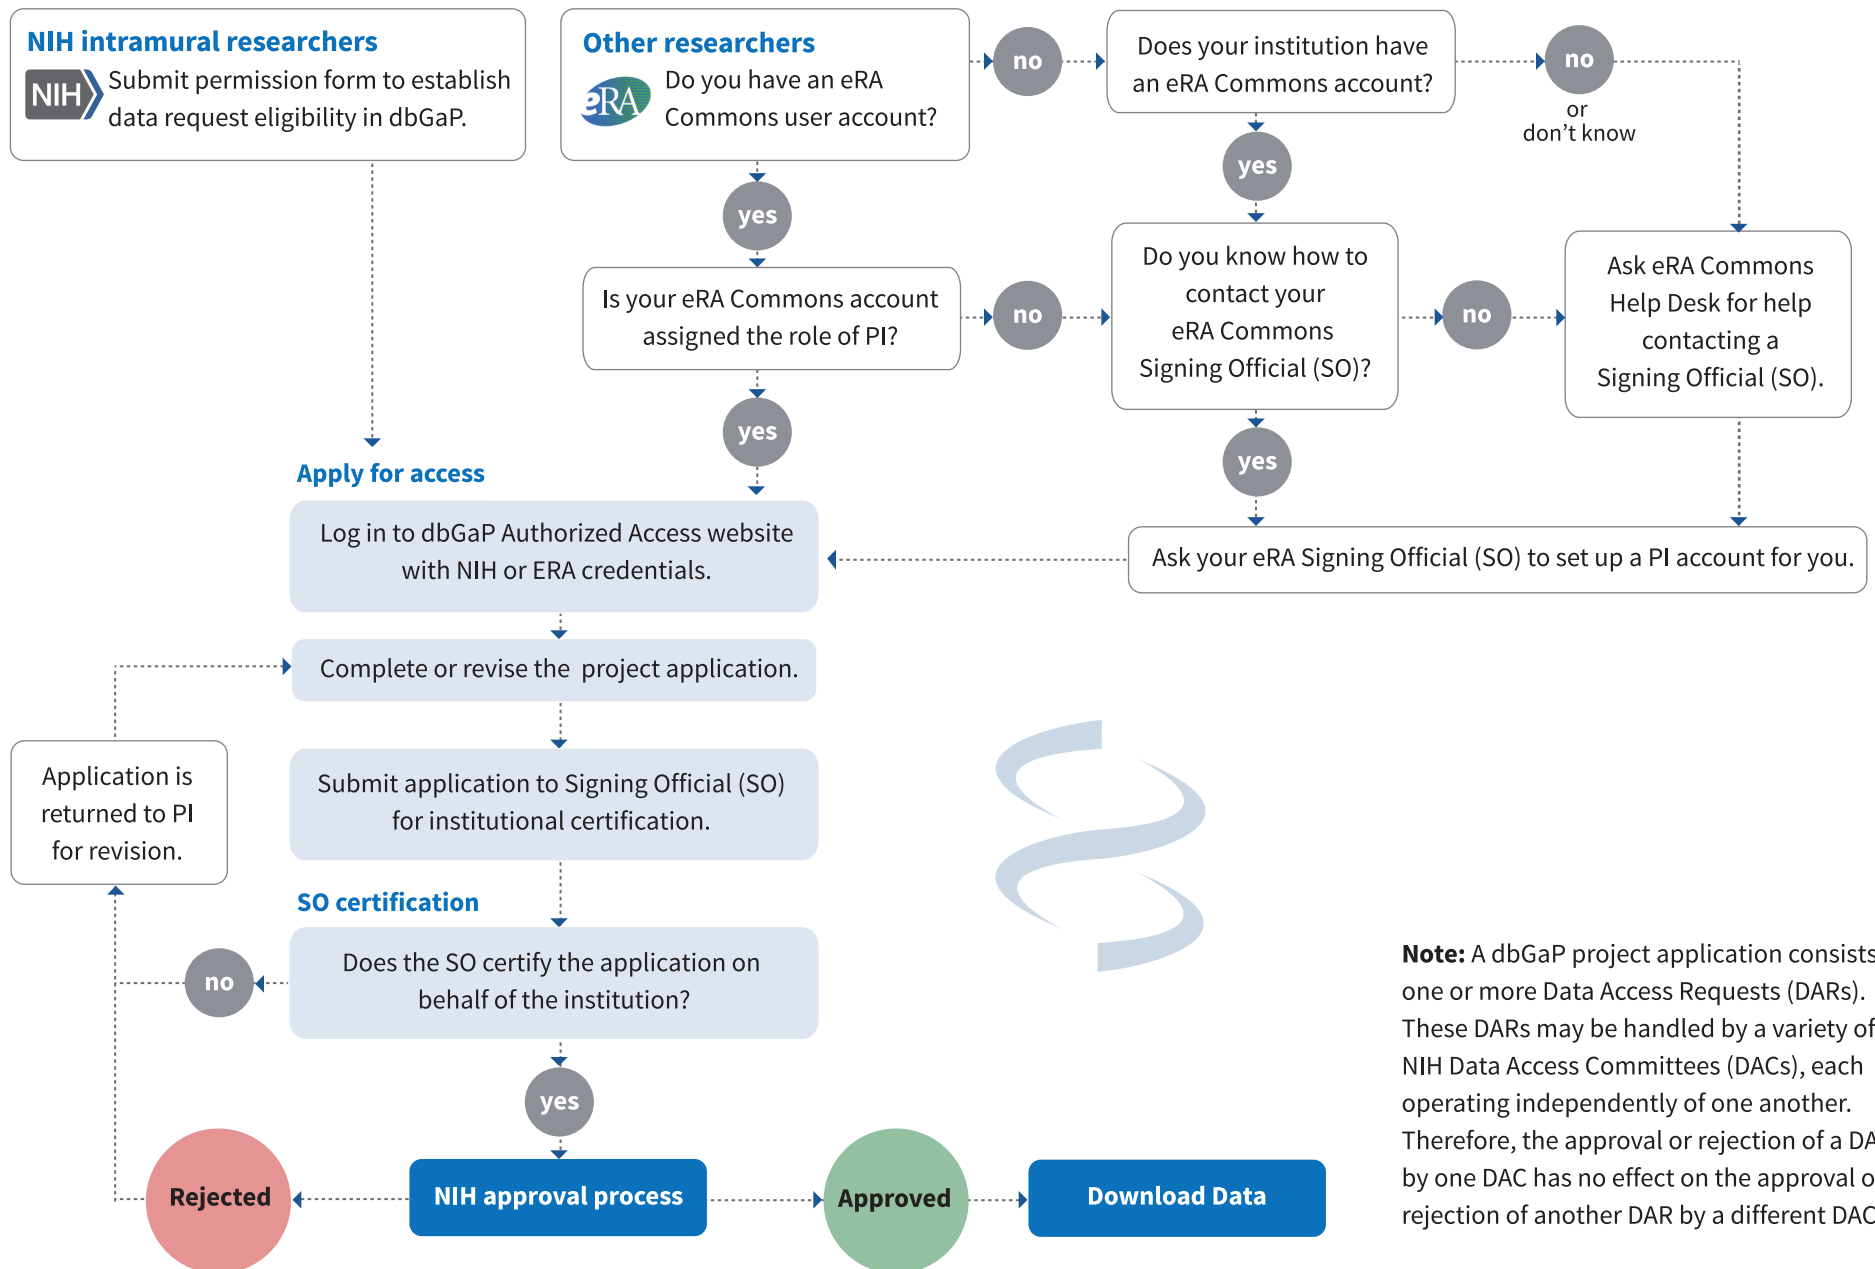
NIH intramural researchers

NIH

Submit permission form to establish data request eligibility in dbGaP.

Other researchers

eRA

Do you have an eRA Commons user account?

no

Does your institution have an eRA Commons account?

no

or don't know

yes

yes

Is your eRA Commons account assigned the role of PI?

no

Do you know how to contact your eRA Commons Signing Official (SO)?

no

Ask eRA Commons Help Desk for help contacting a Signing Official (SO).

yes

yes

Apply for access

Log in to dbGaP Authorized Access website with NIH or ERA credentials.

Ask your eRA Signing Official (SO) to set up a PI account for you.

Complete or revise the project application.

Application is returned to PI for revision.

Submit application to Signing Official (SO) for institutional certification.

SO certification

no

Does the SO certify the application on behalf of the institution?

yes

Rejected

NIH approval process

Approved

Download Data

Note: A dbGaP project application consists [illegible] one or more Data Access Requests (DARs). These DARs may be handled by a variety of NIH Data Access Committees (DACs), each operating independently of one another. Therefore, the approval or rejection of a DA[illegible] by one DAC has no effect on the approval o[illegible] rejection of another DAR by a different DAC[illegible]